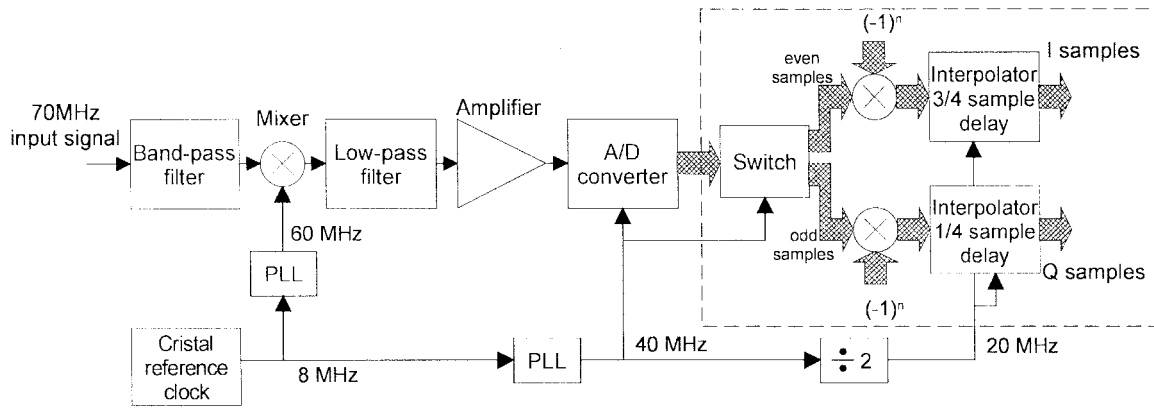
70MHz input signal

Band-pass filter

Mixer

60 MHz

PLL

Low-pass filter

Amplifier

A/D converter

Cristal reference clock

8 MHz

PLL

40 MHz

Switch

even samples

odd samples

$(-1)^n$

$(-1)^n$

Interpolator 3/4 sample delay

Interpolator 1/4 sample delay

I samples

Q samples

$\div 2$

20 MHz